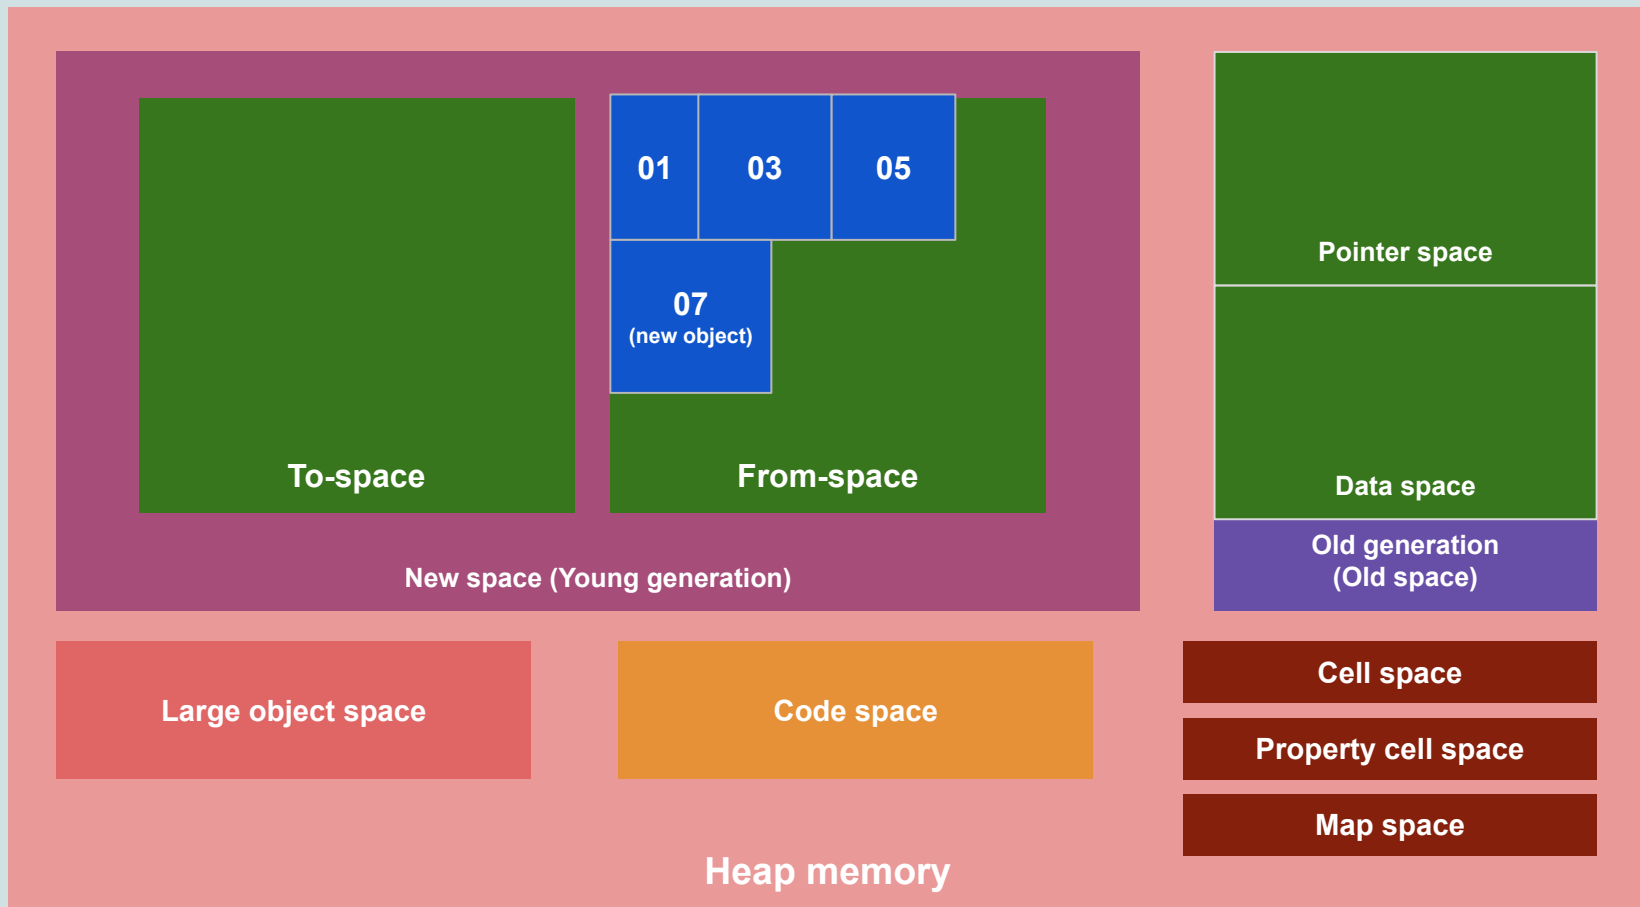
01
03
05
07
(new object)
To-space
From-space
New space (Young generation)
Pointer space
Data space
Old generation
(Old space)
Large object space
Code space
Cell space
Property cell space
Map space
Heap memory